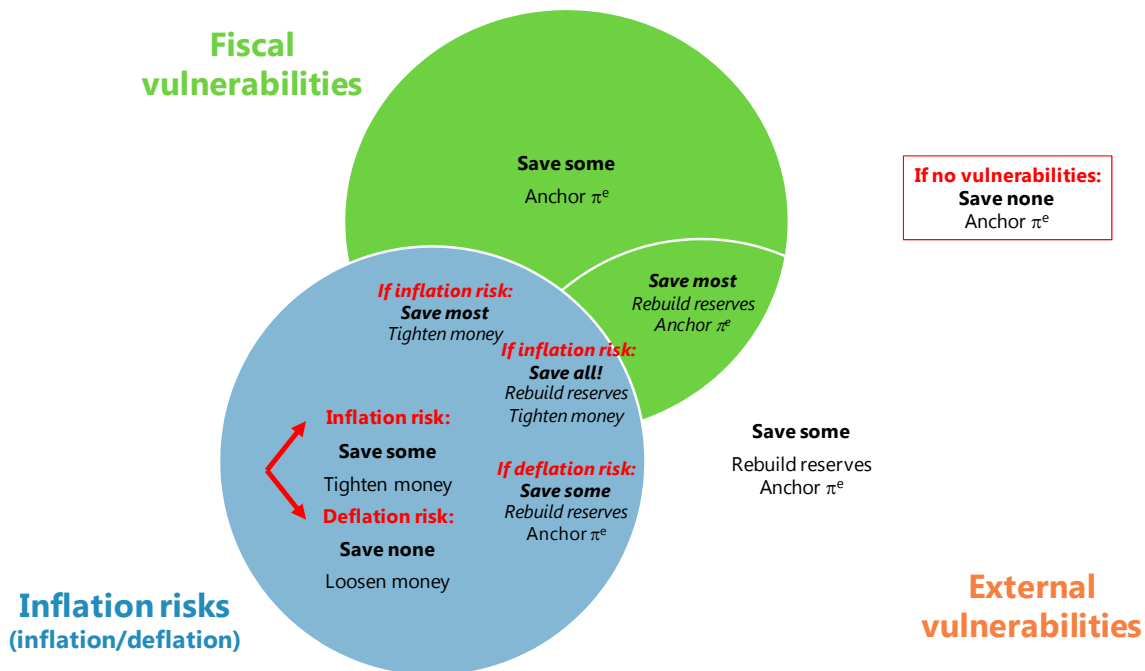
Fiscal vulnerabilities

Save some
Anchor $\pi^e$

If no vulnerabilities:
Save none
Anchor $\pi^e$

If inflation risk:
Save most
Tighten money

Save most
Rebuild reserves
Anchor $\pi^e$

If inflation risk:
Save all!
Rebuild reserves
Tighten money

Inflation risk:
Save some
Tighten money
Deflation risk:
Save none
Loosen money

If deflation risk:
Save some
Rebuild reserves
Anchor $\pi^e$

Save some
Rebuild reserves
Anchor $\pi^e$

Inflation risks
(inflation/deflation)

External vulnerabilities